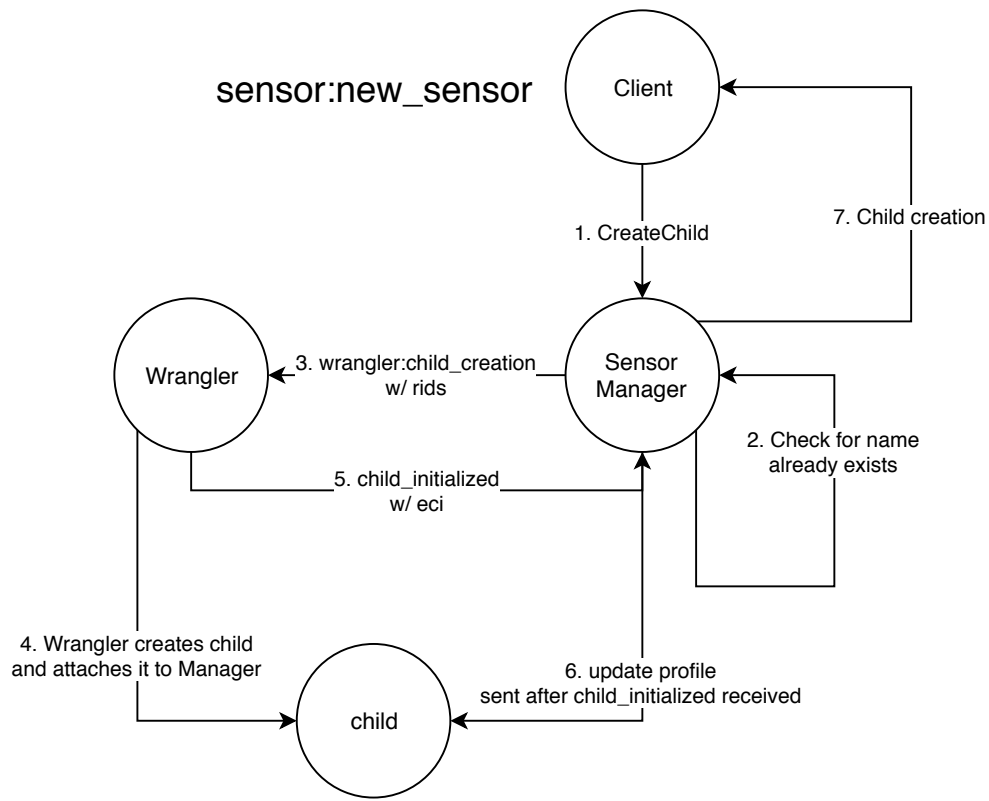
sensor:new_sensor

Client

1. CreateChild

7. Child creation

Wrangler

3. wrangler:child_creation w/ rids

Sensor Manager

2. Check for name already exists

5. child_initialized w/ eci

4. Wrangler creates child and attaches it to Manager

6. update profile sent after child_initialized received

child